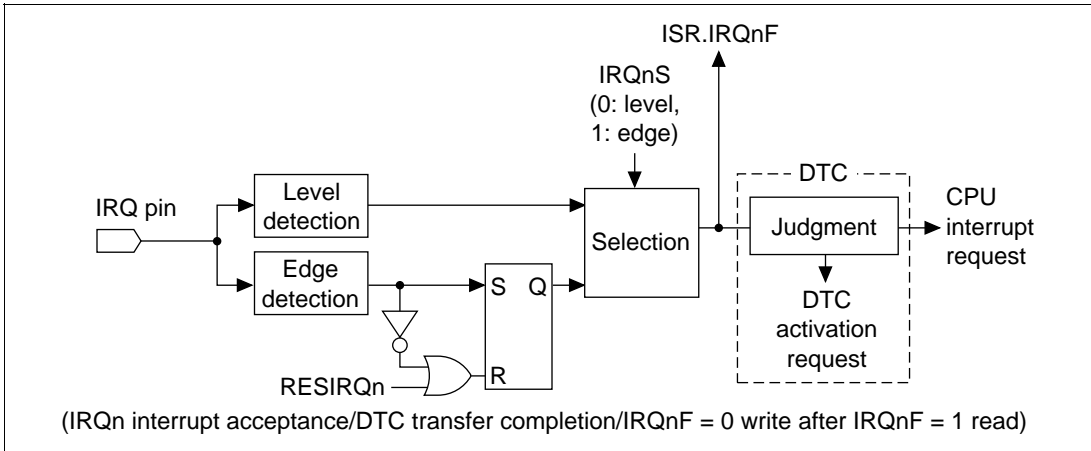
ISR.IRQnF

IRQnS
(0: level,
1: edge)

IRQ pin

Level detection

Edge detection

Selection

S Q

R

RESIRQn

DTC

Judgment

CPU interrupt request

DTC activation request

(IRQn interrupt acceptance/DTC transfer completion/IRQnF = 0 write after IRQnF = 1 read)